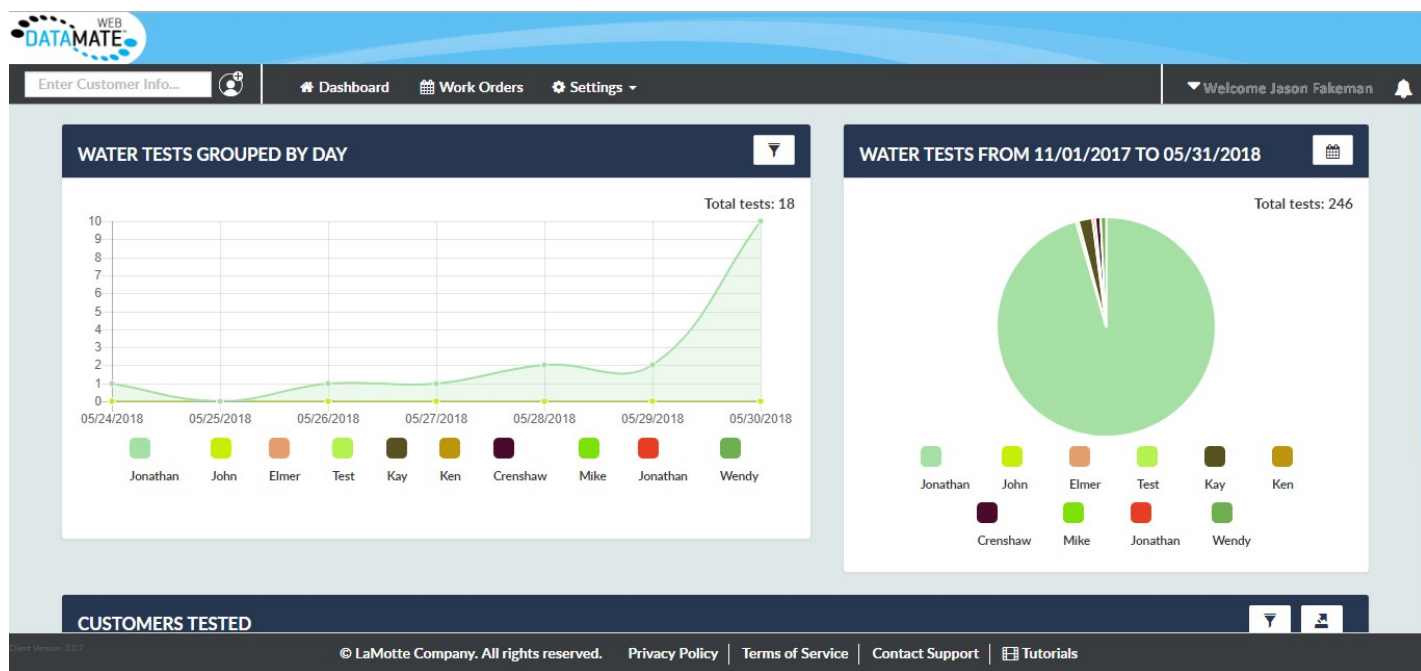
WEB DATAMATE

Enter Customer Info...

Dashboard Work Orders Settings

Welcome Jason Fakeman

WATER TESTS GROUPED BY DAY

Total tests: 18

10
9
8
7
6
5
4
3
2
1
0

05/24/2018 05/25/2018 05/26/2018 05/27/2018 05/28/2018 05/29/2018 05/30/2018

Jonathan John Elmer Test Kay Ken Crenshaw Mike Jonathan Wendy

WATER TESTS FROM 11/01/2017 TO 05/31/2018

Total tests: 246

Jonathan John Elmer Test Kay Ken Crenshaw Mike Jonathan Wendy

CUSTOMERS TESTED

Client Version: 3.0.7

© LaMotte Company. All rights reserved. Privacy Policy | Terms of Service | Contact Support | Tutorials